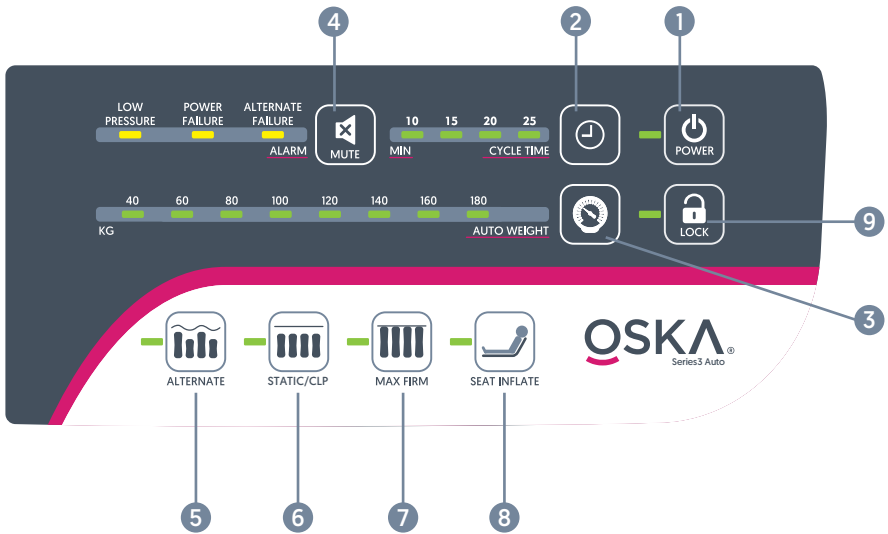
4 2 1

LOW PRESSURE
POWER FAILURE
ALTERNATE FAILURE
ALARM

MUTE

10 15 20 25
MIN CYCLE TIME

POWER

40 60 80 100 120 140 160 180
KG AUTO WEIGHT

LOCK

9

3

ALTERNATE
STATIC/CLP
MAX FIRM
SEAT INFLATE

OSKA®
Series3 Auto

5 6 7 8